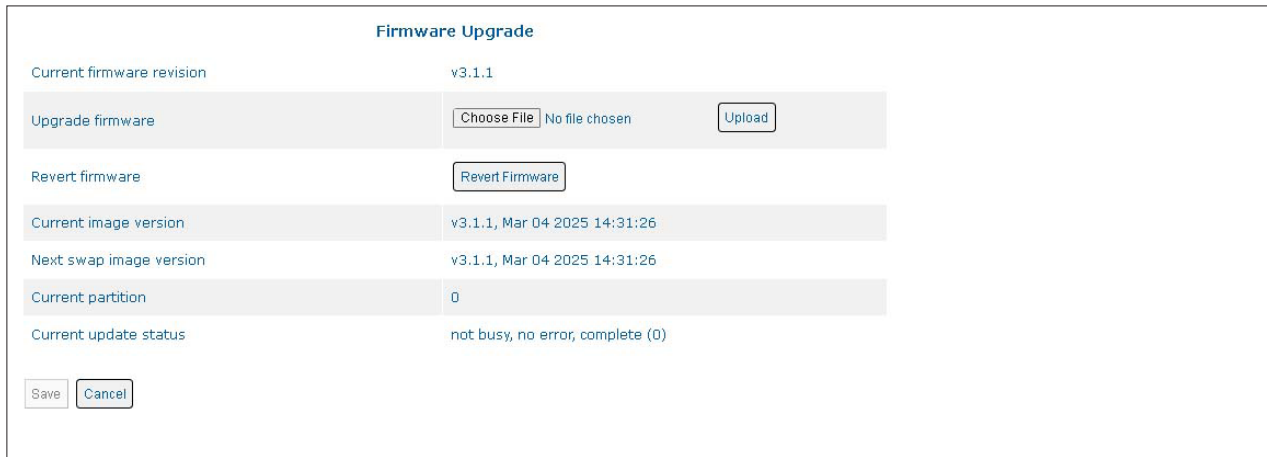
Firmware Upgrade

| | |
|---|---|
| Current firmware revision | v3.1.1 |
| Upgrade firmware | Choose File No file chosen Upload |
| Revert firmware | Revert Firmware |
| Current image version | v3.1.1, Mar 04 2025 14:31:26 |
| Next swap image version | v3.1.1, Mar 04 2025 14:31:26 |
| Current partition | 0 |
| Current update status | not busy, no error, complete (0) |

Save Cancel